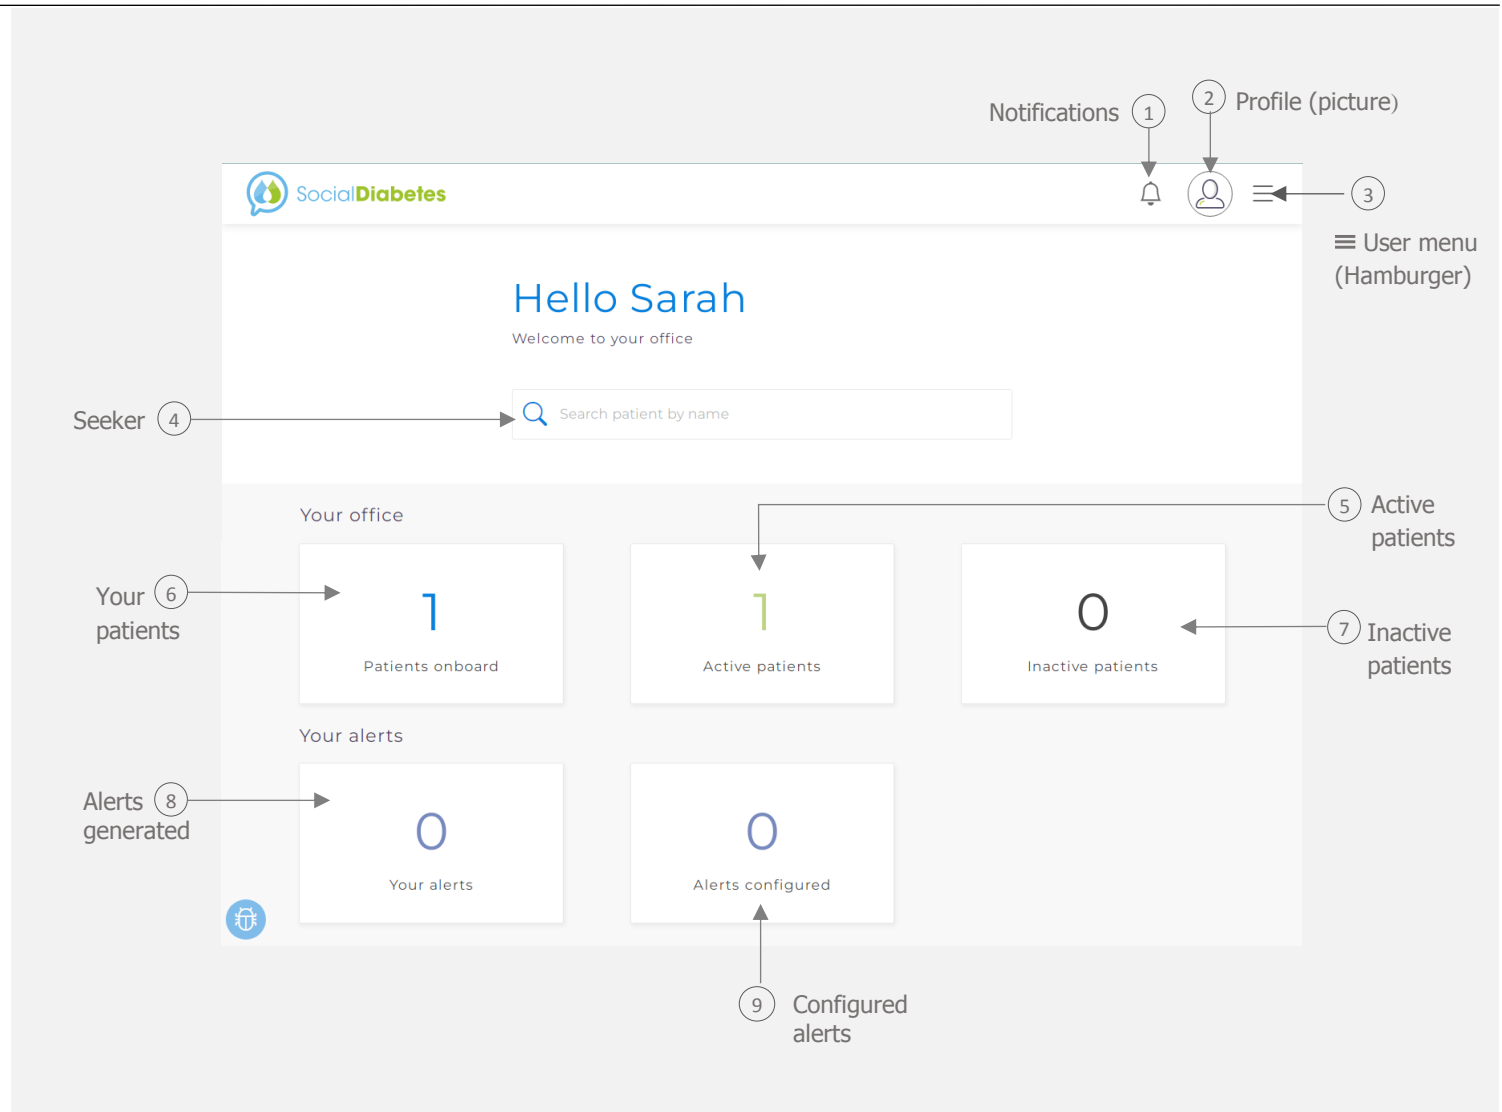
Notifications 1

2 Profile (picture)

SocialDiabetes

3

≡ User menu (Hamburger)

Hello Sarah

Welcome to your office

Seeker 4

Search patient by name

Your office

5 Active patients

Your 6 patients

1

Patients onboard

1

Active patients

0

Inactive patients

7 Inactive patients

Your alerts

Alerts 8 generated

0

Your alerts

0

Alerts configured

9 Configured alerts